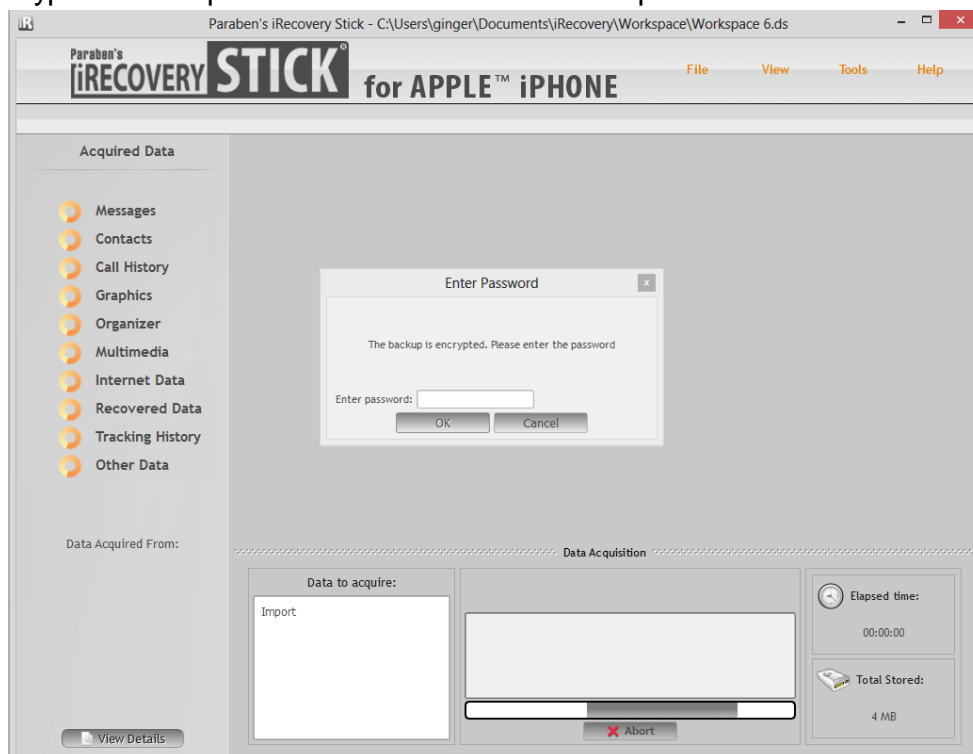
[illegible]

Paraben's iRecovery Stick - C:\Users\ginger\Documents\iRecovery\Workspace\Workspace 6.ds

Paraben's iRECOVERY STICK® for APPLE™ iPHONE

File View Tools Help

Acquired Data

Messages
Contacts
Call History
Graphics
Organizer
Multimedia
Internet Data
Recovered Data
Tracking History
Other Data

Enter Password

The backup is encrypted. Please enter the password

Enter password:

OK Cancel

Data Acquired From:

Data Acquisition

Data to acquire:

Import

Abort

Elapsed time:

00:00:00

Total Stored:

4 MB

View Details